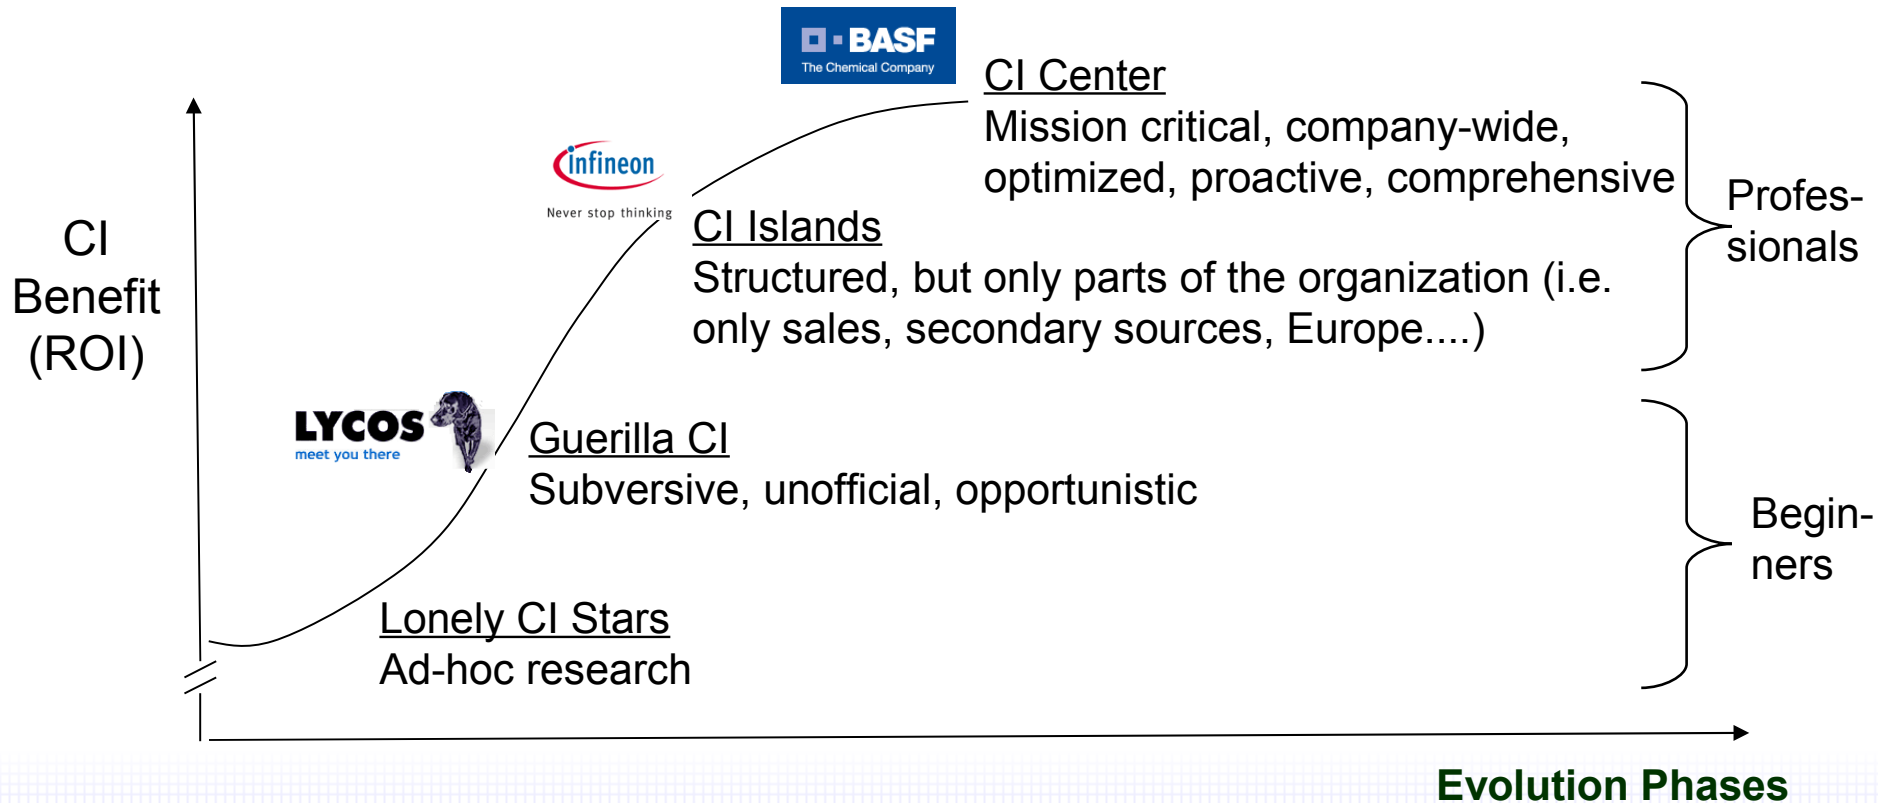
BASF
The Chemical Company

CI Center
Mission critical, company-wide, optimized, proactive, comprehensive

infineon
Never stop thinking

CI Islands
Structured, but only parts of the organization (i.e. only sales, secondary sources, Europe....)

Profes-sionals

CI Benefit (ROI)

LYCOS
meet you there

Guerilla CI
Subversive, unofficial, opportunistic

Begin-ners

Lonely CI Stars
Ad-hoc research

Evolution Phases